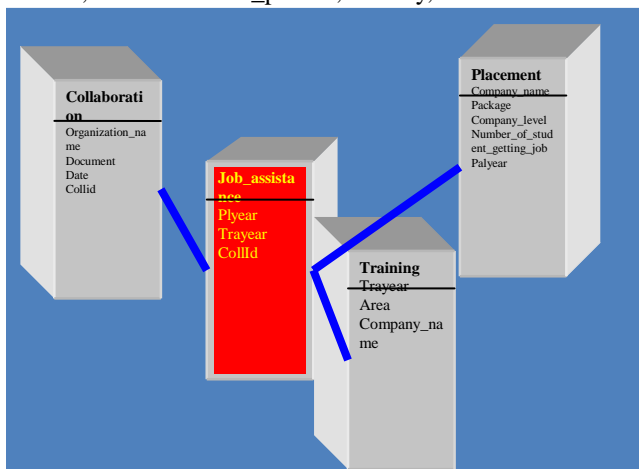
Collaboration
Organization_name
Document
Date
CollId

Job_assistance
Plyear
Trayear
CollId

Placement
Company_name
Package
Company_level
Number_of_student_getting_job
Palyear

Training
Trayear
Area
Company_name